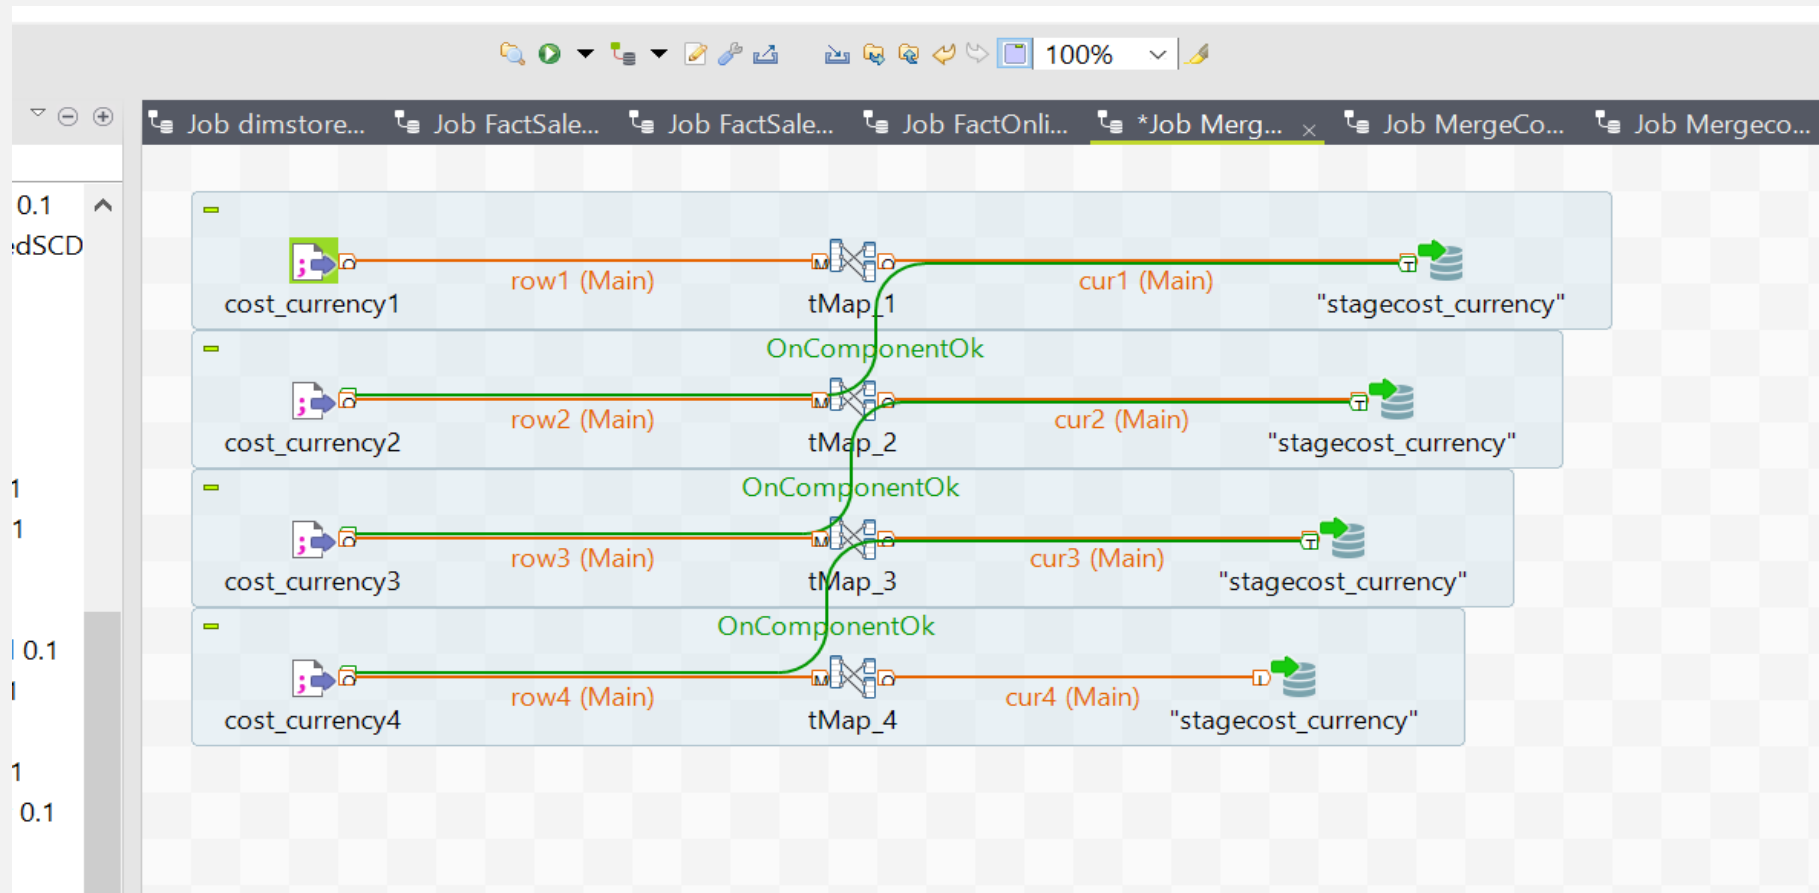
100%

Job dimstore... Job FactSale... Job FactSale... Job FactOnli... *Job Merg... Job MergeCo... Job Mergeco...

0.1
edSCD

1
1

0.1

1
0.1

cost_currency1
row1 (Main)
tMap_1
cur1 (Main)
"stagecost_currency"

OnComponentOk

cost_currency2
row2 (Main)
tMap_2
cur2 (Main)
"stagecost_currency"

OnComponentOk

cost_currency3
row3 (Main)
tMap_3
cur3 (Main)
"stagecost_currency"

OnComponentOk

cost_currency4
row4 (Main)
tMap_4
cur4 (Main)
"stagecost_currency"